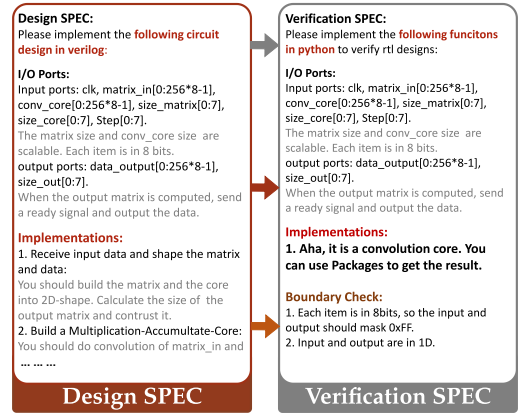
Design SPEC:
Please implement the following circuit design in verilog:

I/O Ports:
Input ports: clk, matrix_in[0:256*8-1], conv_core[0:256*8-1], size_matrix[0:7], size_core[0:7], Step[0:7].
The matrix size and conv_core size are scalable. Each item is in 8 bits.
output ports: data_output[0:256*8-1], size_out[0:7].
When the output matrix is computed, send a ready signal and output the data.

Implementations:
1. Receive input data and shape the matrix and data:
You should build the matrix and the core into 2D-shape. Calculate the size of the output matrix and contrust it.
2. Build a Multiplication-Accumultate-Core:
You should do convolution of matrix_in and
... ... ...

Design SPEC

Verification SPEC:
Please implement the following funcitons in python to verify rtl designs:

I/O Ports:
Input ports: clk, matrix_in[0:256*8-1], conv_core[0:256*8-1], size_matrix[0:7], size_core[0:7], Step[0:7].
The matrix size and conv_core size are scalable. Each item is in 8 bits.
output ports: data_output[0:256*8-1], size_out[0:7].
When the output matrix is computed, send a ready signal and output the data.

Implementations:
1. Aha, it is a convolution core. You can use Packages to get the result.

Boundary Check:
1. Each item is in 8bits, so the input and output should mask 0xFF.
2. Input and output are in 1D.

Verification SPEC